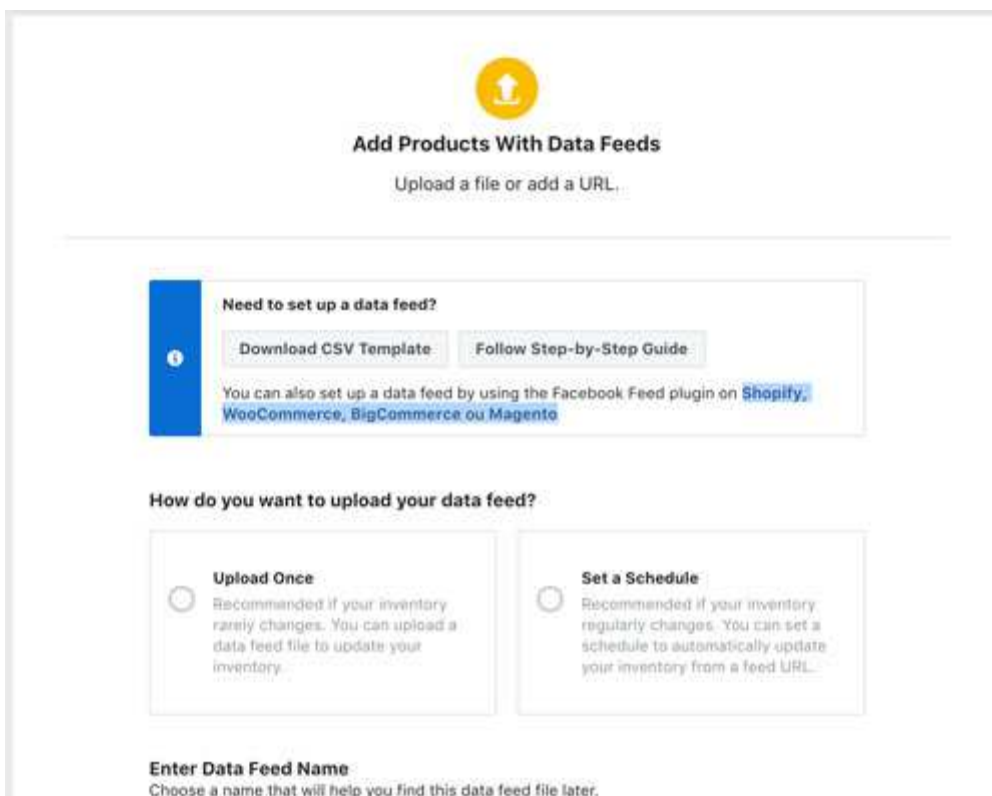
Add Products With Data Feeds

Upload a file or add a URL.

Need to set up a data feed?

Download CSV Template

Follow Step-by-Step Guide

You can also set up a data feed by using the Facebook Feed plugin on Shopify, WooCommerce, BigCommerce ou Magento

How do you want to upload your data feed?

Upload Once
Recommended if your inventory rarely changes. You can upload a data feed file to update your inventory.

Set a Schedule
Recommended if your inventory regularly changes. You can set a schedule to automatically update your inventory from a feed URL.

Enter Data Feed Name
Choose a name that will help you find this data feed file later.